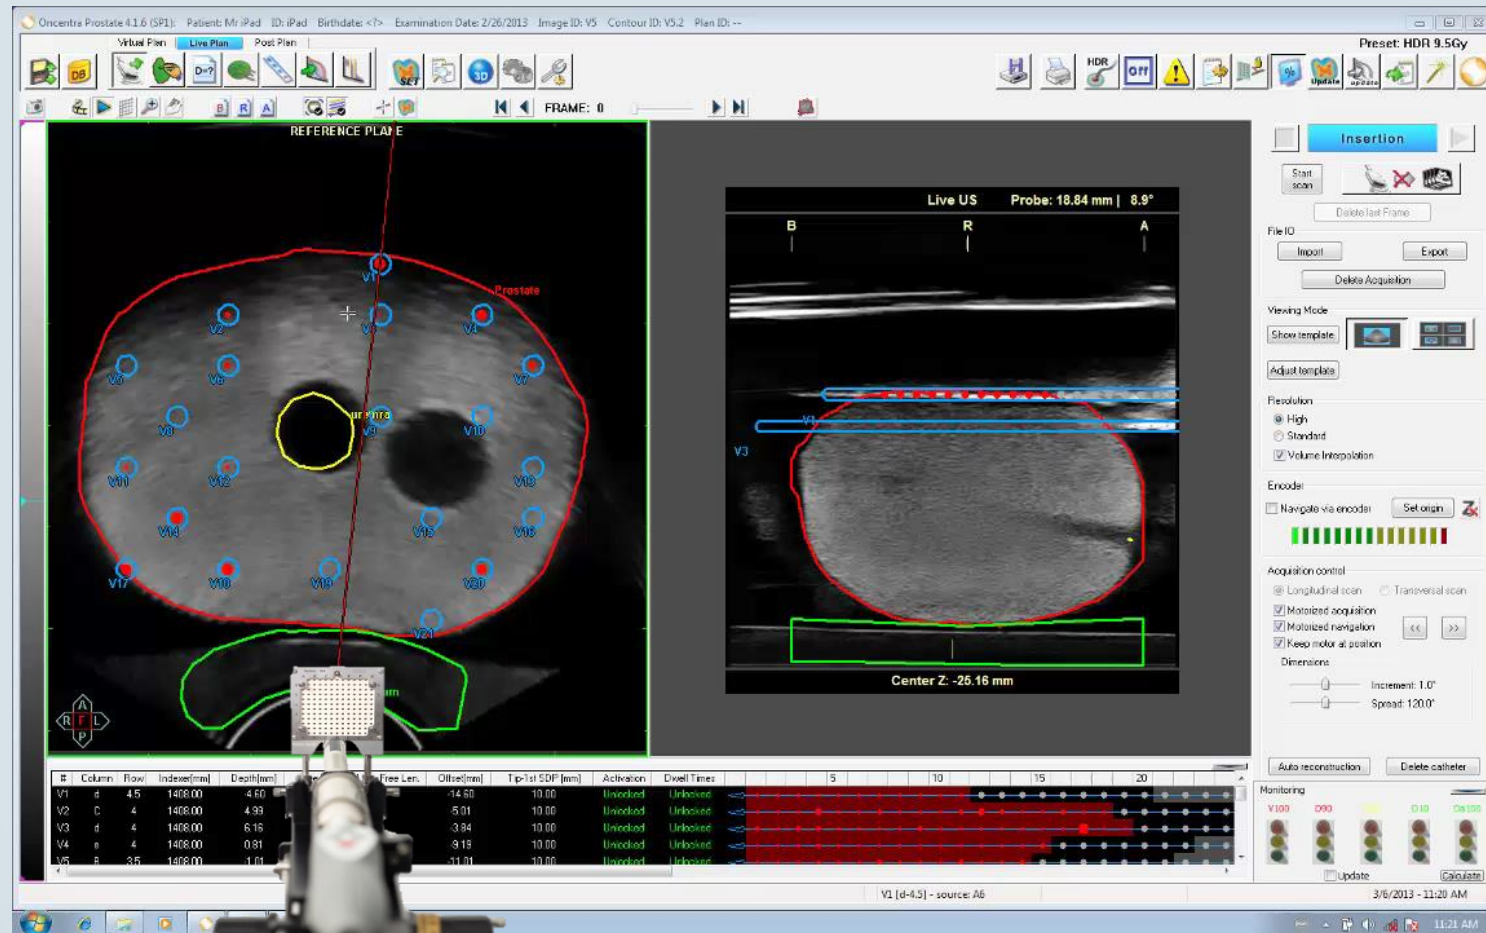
Oncentra Prostate 4.1.6 (SP1): Patient: Mr iPad ID: iPad Birthdate: <?> Examination Date: 2/26/2013 Image ID: V5 Contour ID: V5.2 Plan ID: --

Virtual Plan Live Plan Post Plan

Preset: HDR 9.5Gy

FRAME: 0

REFERENCE PLANE

Prostate

V1 V2 V3 V4 V5 V6 V7 V8 V9 V10 V11 V12 V13 V14 V15 V16 V17 V18 V19 V20 V21

urethra

Live US Probe: 18.84 mm | 8.9°

B R A

V3

Center Z: -25.16 mm

Insertion

Start scan

Delete last Frame

File IO

Import Export

Delete Acquisition

Viewing Mode

Show template

Adjust template

Resolution

High

Standard

Volume Interpolation

Encoder

Navigate via encoder

Set origin

Acquisition control

Longitudinal scan Transversal scan

Motorized acquisition

Motorized navigation

Keep motor at position

Dimensions

Increment: 1.0°

Spread: 120.0°

Auto reconstruction Delete catheter

Monitoring

V100 D90 D10 D0.1cc

Update Calculate

| # | Column | Row | Indexer[mm] | Depth[mm] | | Free Len. | Offset[mm] | Tip-1st SDP [mm] | Activation | Dwell Times |
|---|---|---|---|---|---|---|---|---|---|---|
| V1 | d | 4.5 | 1408.00 | 4.60 | | | -14.60 | 10.00 | Unlocked | Unlocked |
| V2 | c | 4 | 1408.00 | 4.99 | | | -5.01 | 10.00 | Unlocked | Unlocked |
| V3 | a | 4 | 1408.00 | 6.16 | | | -3.84 | 10.00 | Unlocked | Unlocked |
| V4 | e | 4 | 1408.00 | 0.81 | | | -9.19 | 10.00 | Unlocked | Unlocked |
| V5 | B | 3.5 | 1408.00 | 1.01 | | | -11.01 | 10.00 | Unlocked | Unlocked |

5 10 15 20

V1 [d-4.5] - source: A6

3/6/2013 - 11:20 AM

11:21 AM